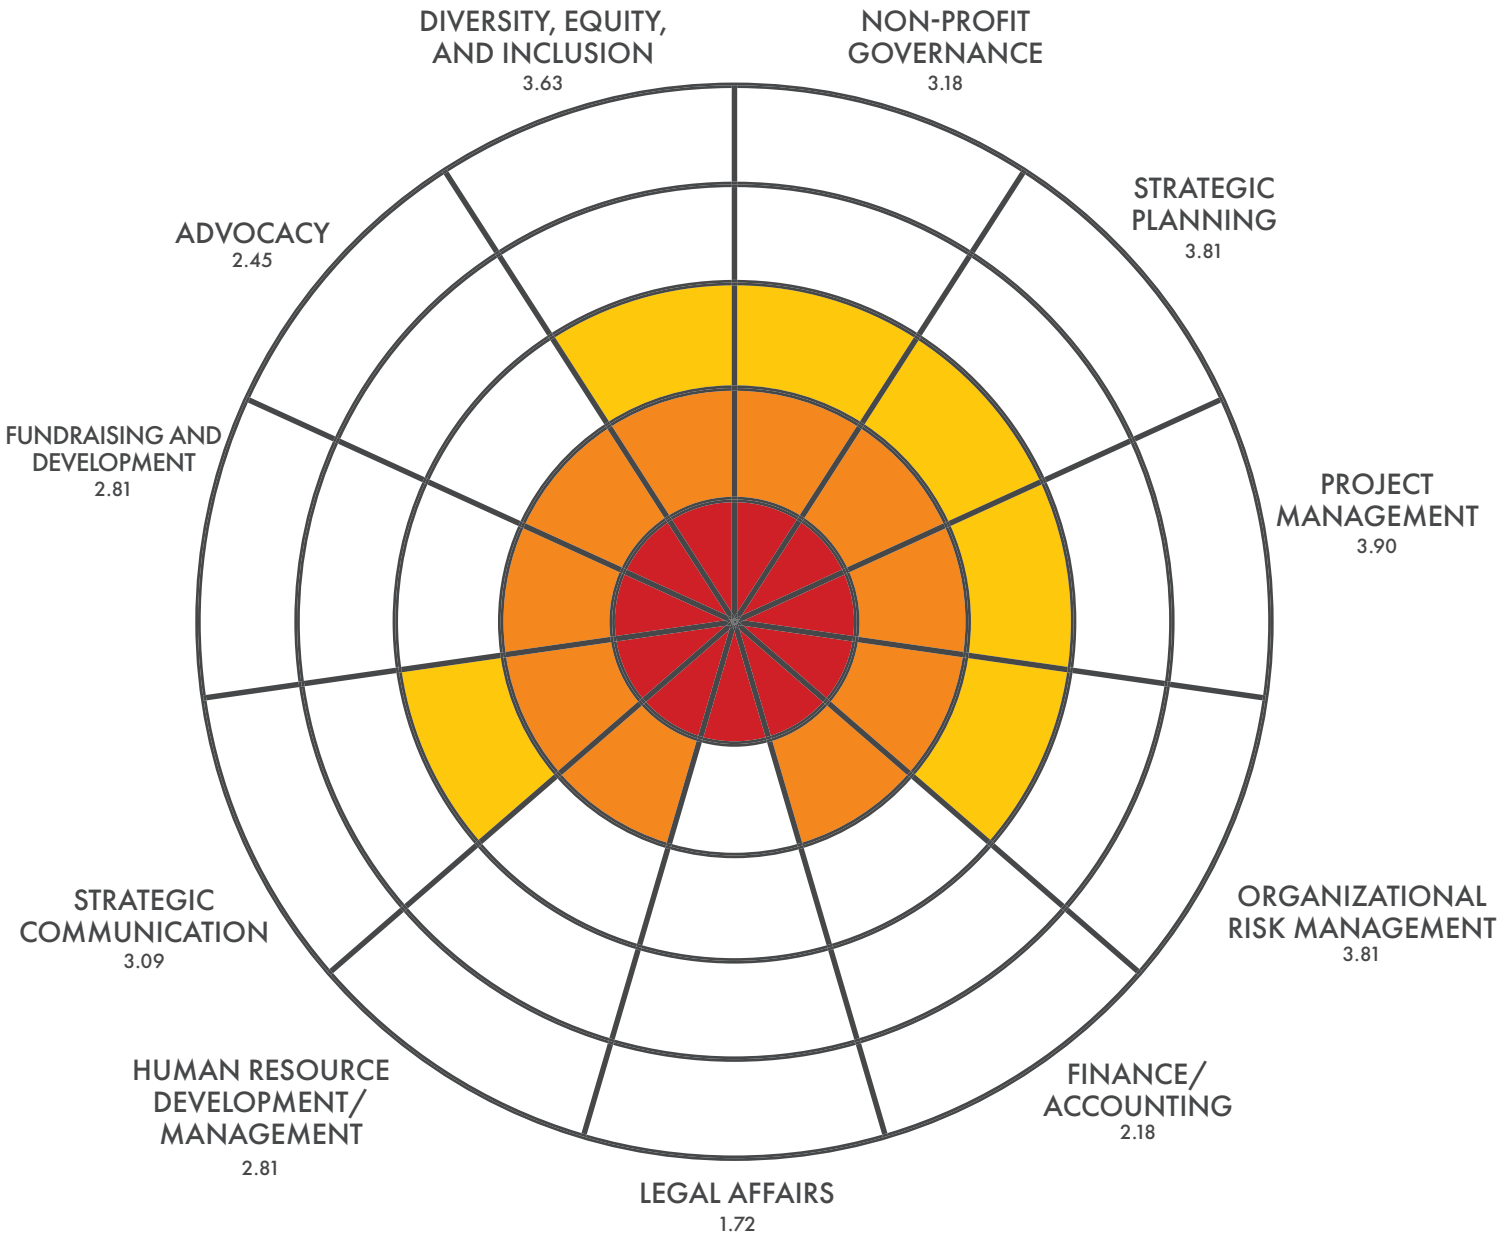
DIVERSITY, EQUITY, AND INCLUSION
3.63

NON-PROFIT GOVERNANCE
3.18

STRATEGIC PLANNING
3.81

PROJECT MANAGEMENT
3.90

ORGANIZATIONAL RISK MANAGEMENT
3.81

FINANCE/ ACCOUNTING
2.18

LEGAL AFFAIRS
1.72

HUMAN RESOURCE DEVELOPMENT/ MANAGEMENT
2.81

STRATEGIC COMMUNICATION
3.09

FUNDRAISING AND DEVELOPMENT
2.81

ADVOCACY
2.45